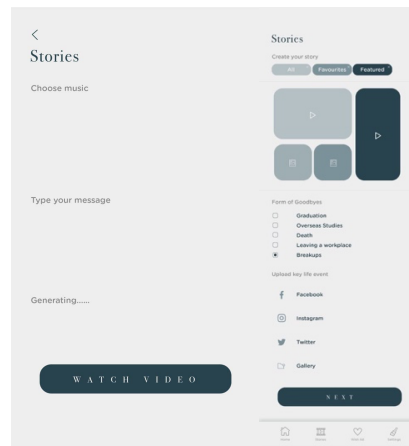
<
Stories

Choose music

Type your message

Generating......

WATCH VIDEO

Stories

Create your story

All Favourites Featured

Form of Goodbyes

Graduation
Overseas Studies
Death
Leaving a workplace
Breakups

Upload key life event

Facebook

Instagram

Twitter

Gallery

NEXT

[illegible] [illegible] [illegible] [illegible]